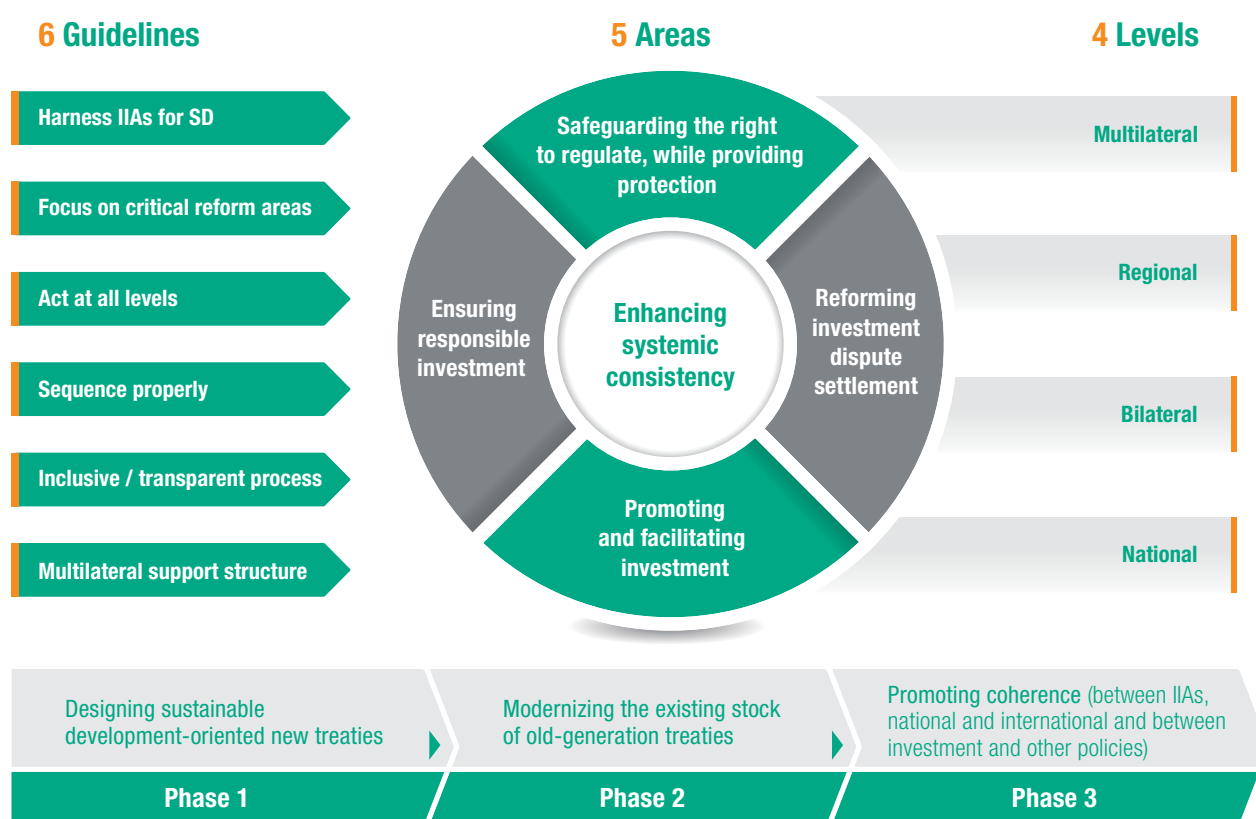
6 Guidelines

5 Areas

4 Levels

Harness IIAs for SD

Focus on critical reform areas

Act at all levels

Sequence properly

Inclusive / transparent process

Multilateral support structure

Safeguarding the right to regulate, while providing protection

Ensuring responsible investment

Enhancing systemic consistency

Reforming investment dispute settlement

Promoting and facilitating investment

Multilateral

Regional

Bilateral

National

Designing sustainable development-oriented new treaties

Modernizing the existing stock of old-generation treaties

Promoting coherence (between IIAs, national and international and between investment and other policies)

Phase 1

Phase 2

Phase 3